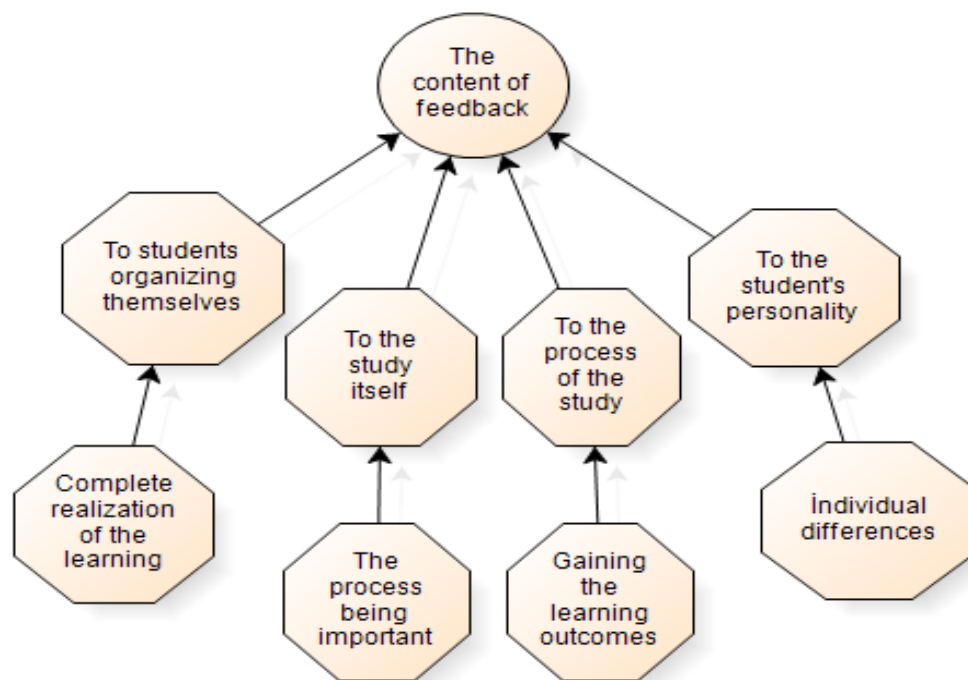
The content of feedback

To students organizing themselves

To the study itself

To the process of the study

To the student's personality

Complete realization of the learning

The process being important

Gaining the learning outcomes

İndividual differences